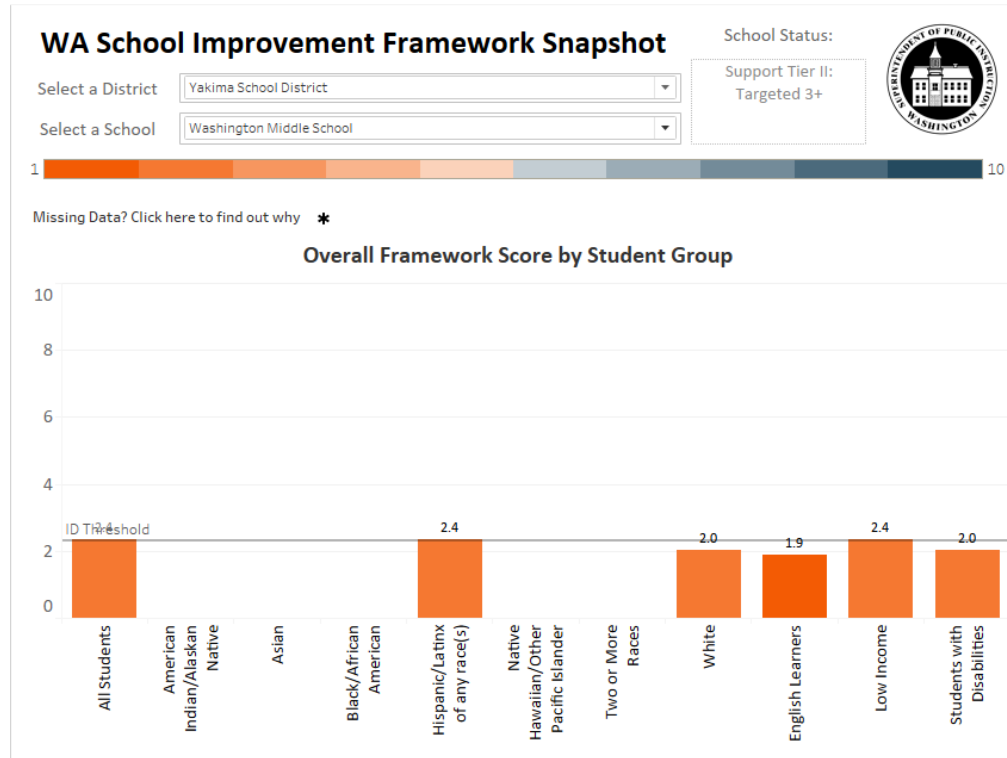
WA School Improvement Framework Snapshot

Select a District Yakima School District

Select a School Washington Middle School

School Status:

Support Tier II: Targeted 3+

SUPERINTENDENT OF PUBLIC INSTRUCTION WASHINGTON

1 10

Missing Data? Click here to find out why *

Overall Framework Score by Student Group

10
8
6
4
2
0

ID Threshold

2.4
2.4
2.0
1.9
2.4
2.0

All Students
American Indian/Alaskan Native
Asian
Black/African American
Hispanic/Latinx of any race(s)
Native Hawaiian/Other Pacific Islander
Two or More Races
White
English Learners
Low Income
Students with Disabilities